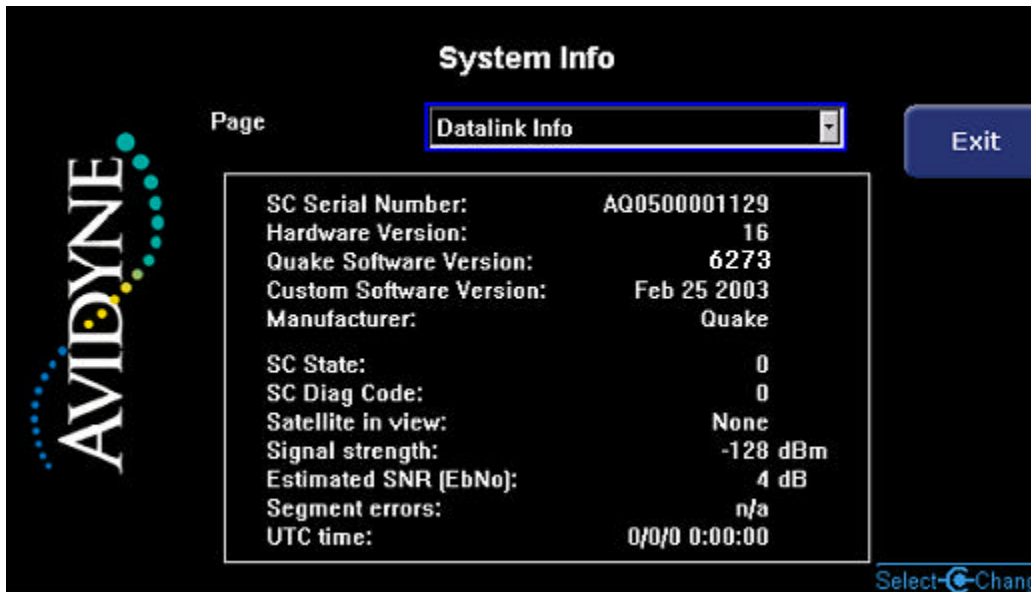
System Info

AVIDYNE

Page

Datalink Info

Exit

| | |
|---|---|
| SC Serial Number: | AQ0500001129 |
| Hardware Version: | 16 |
| Quake Software Version: | 6273 |
| Custom Software Version: | Feb 25 2003 |
| Manufacturer: | Quake |
| SC State: | 0 |
| SC Diag Code: | 0 |
| Satellite in view: | None |
| Signal strength: | -128 dBm |
| Estimated SNR (EbNo): | 4 dB |
| Segment errors: | n/a |
| UTC time: | 0/0/0 0:00:00 |

Select-Chan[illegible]